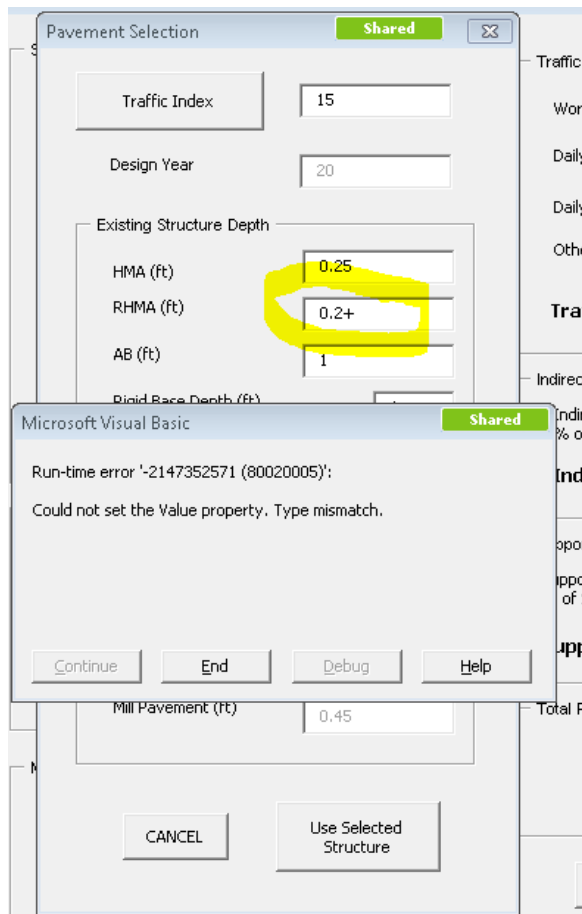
Pavement Selection
Shared

Traffic Index
15

Design Year
20

Existing Structure Depth

HMA (ft)
0.25

RHMA (ft)
0.2+

AB (ft)
1

Rigid Base Depth (ft)

Microsoft Visual Basic
Shared

Run-time error '-2147352571 (80020005)':

Could not set the Value property. Type mismatch.

Continue
End
Debug
Help

Mill Pavement (ft)
0.45

CANCEL

Use Selected Structure

Traffic
Wor
Daily
Daily
Othe
Tra
Indire
Indi
% o
Ind
ppo
ppo
of
upp
Total F